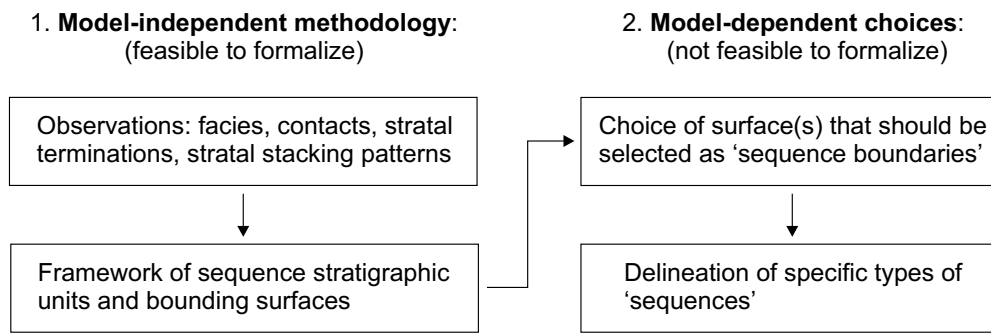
1. **Model-independent methodology**:
(feasible to formalize)

Observations: facies, contacts, stratal terminations, stratal stacking patterns

Framework of sequence stratigraphic units and bounding surfaces

2. **Model-dependent choices**:
(not feasible to formalize)

Choice of surface(s) that should be selected as ‘sequence boundaries’

Delineation of specific types of ‘sequences’